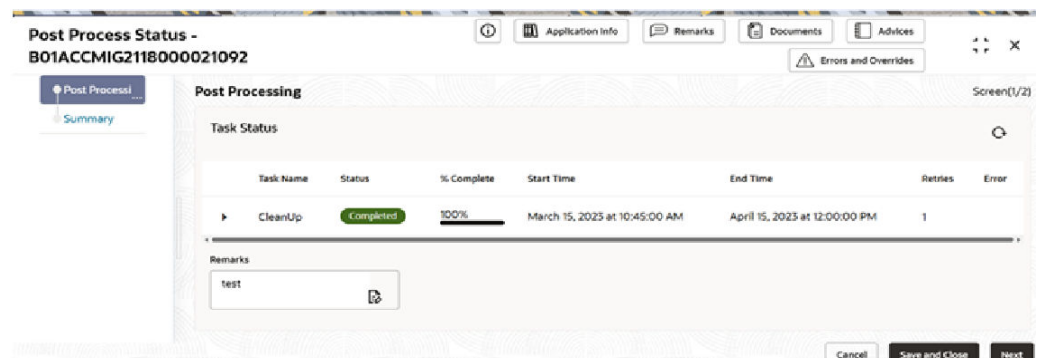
Post Process Status - B01ACCMIG2118000021092

Application Info
Remarks
Documents
Advices
Errors and Overrides

Post Processi...
Summary

Post Processing

Screen(1/2)

Task Status

| Task Name | Status | % Complete | Start Time | End Time | Retries | Error |
|---|---|---|---|---|---|---|
| CleanUp | Completed | 100% | March 15, 2023 at 10:45:00 AM | April 15, 2023 at 12:00:00 PM | 1 | |

Remarks
test

Cancel
Save and Close
Next